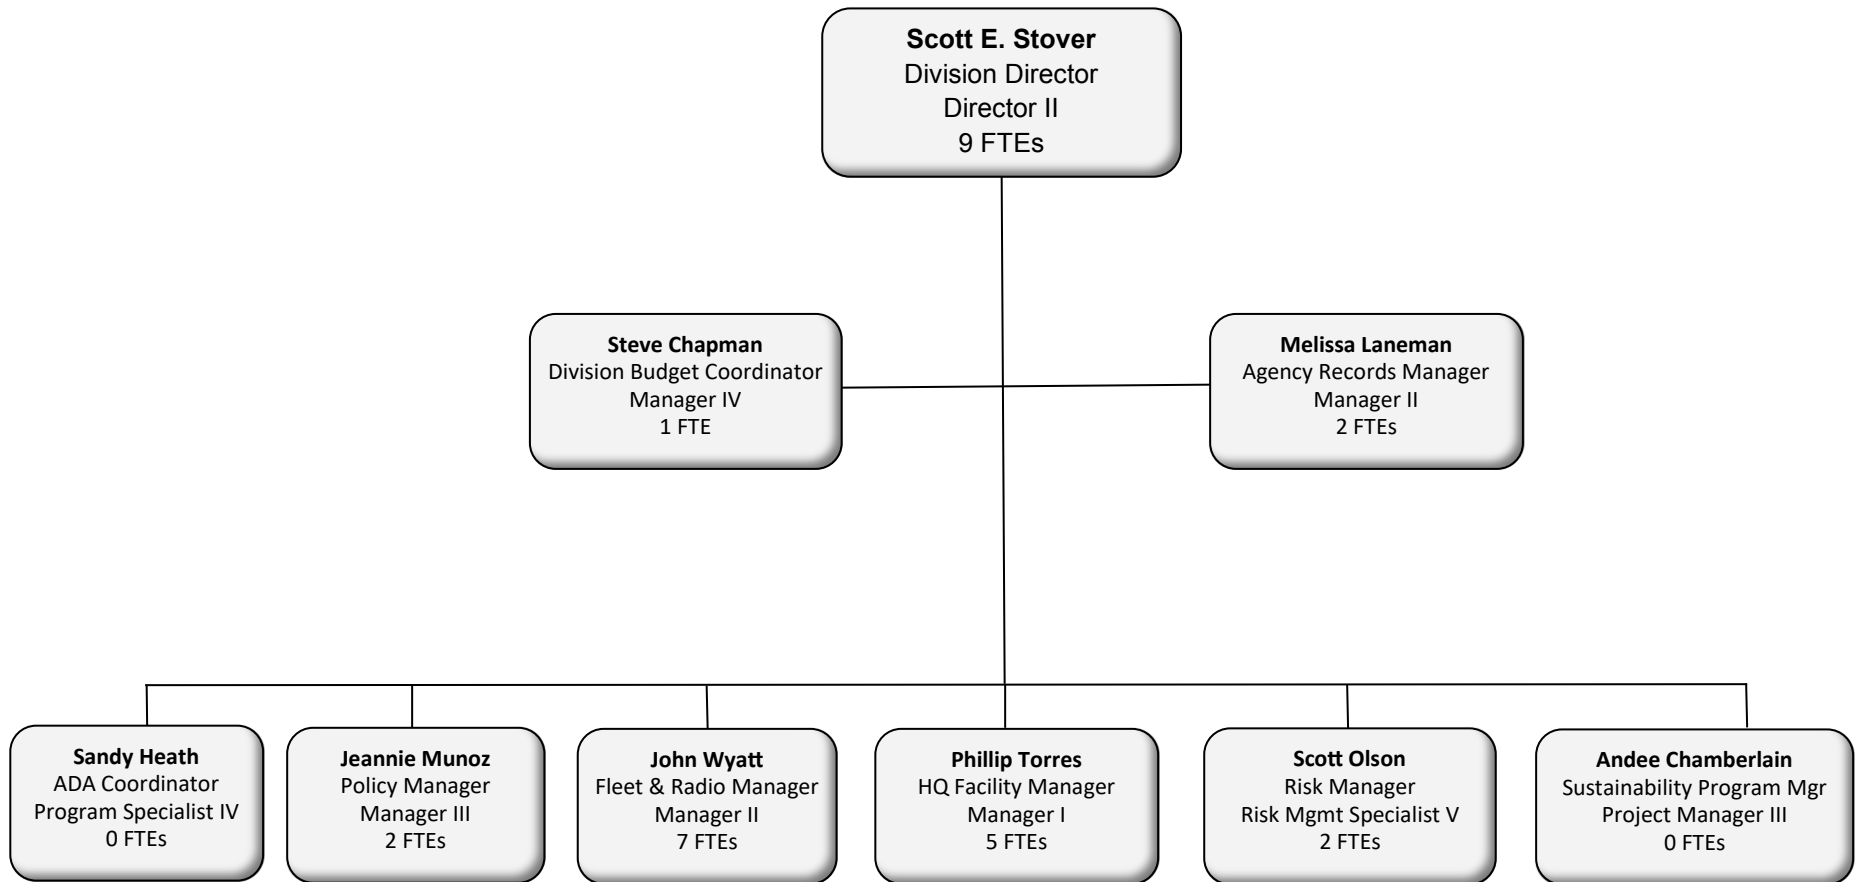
**Scott E. Stover**
Division Director
Director II
9 FTEs

**Steve Chapman**
Division Budget Coordinator
Manager IV
1 FTE

**Melissa Laneman**
Agency Records Manager
Manager II
2 FTEs

**Sandy Heath**
ADA Coordinator
Program Specialist IV
0 FTEs

**Jeannie Munoz**
Policy Manager
Manager III
2 FTEs

**John Wyatt**
Fleet & Radio Manager
Manager II
7 FTEs

**Phillip Torres**
HQ Facility Manager
Manager I
5 FTEs

**Scott Olson**
Risk Manager
Risk Mgmt Specialist V
2 FTEs

**Andee Chamberlain**
Sustainability Program Mgr
Project Manager III
0 FTEs